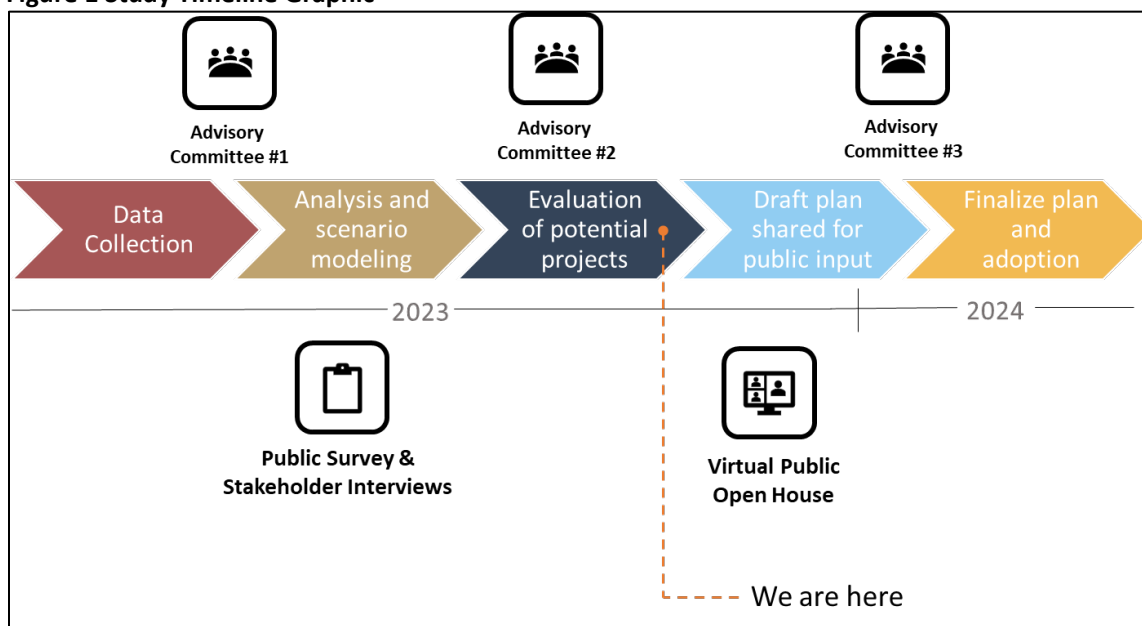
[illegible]

Advisory Committee #1

Advisory Committee #2

Advisory Committee #3

Data Collection

Analysis and scenario modeling

Evaluation of potential projects

Draft plan shared for public input

Finalize plan and adoption

2023

2024

Public Survey & Stakeholder Interviews

Virtual Public Open House

We are here